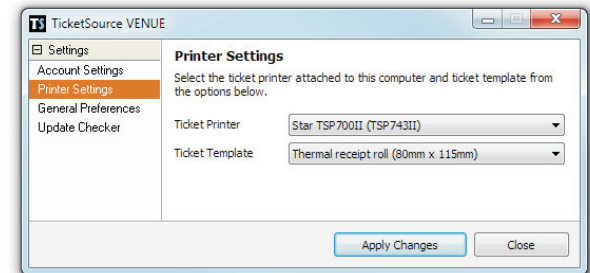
TS TicketSource VENUE

⊟ Settings
Account Settings
Printer Settings
General Preferences
Update Checker

Printer Settings

Select the ticket printer attached to this computer and ticket template from the options below.

Ticket Printer | Star TSP700II (TSP743II)

Ticket Template | Thermal receipt roll (80mm x 115mm)

Apply Changes
Close